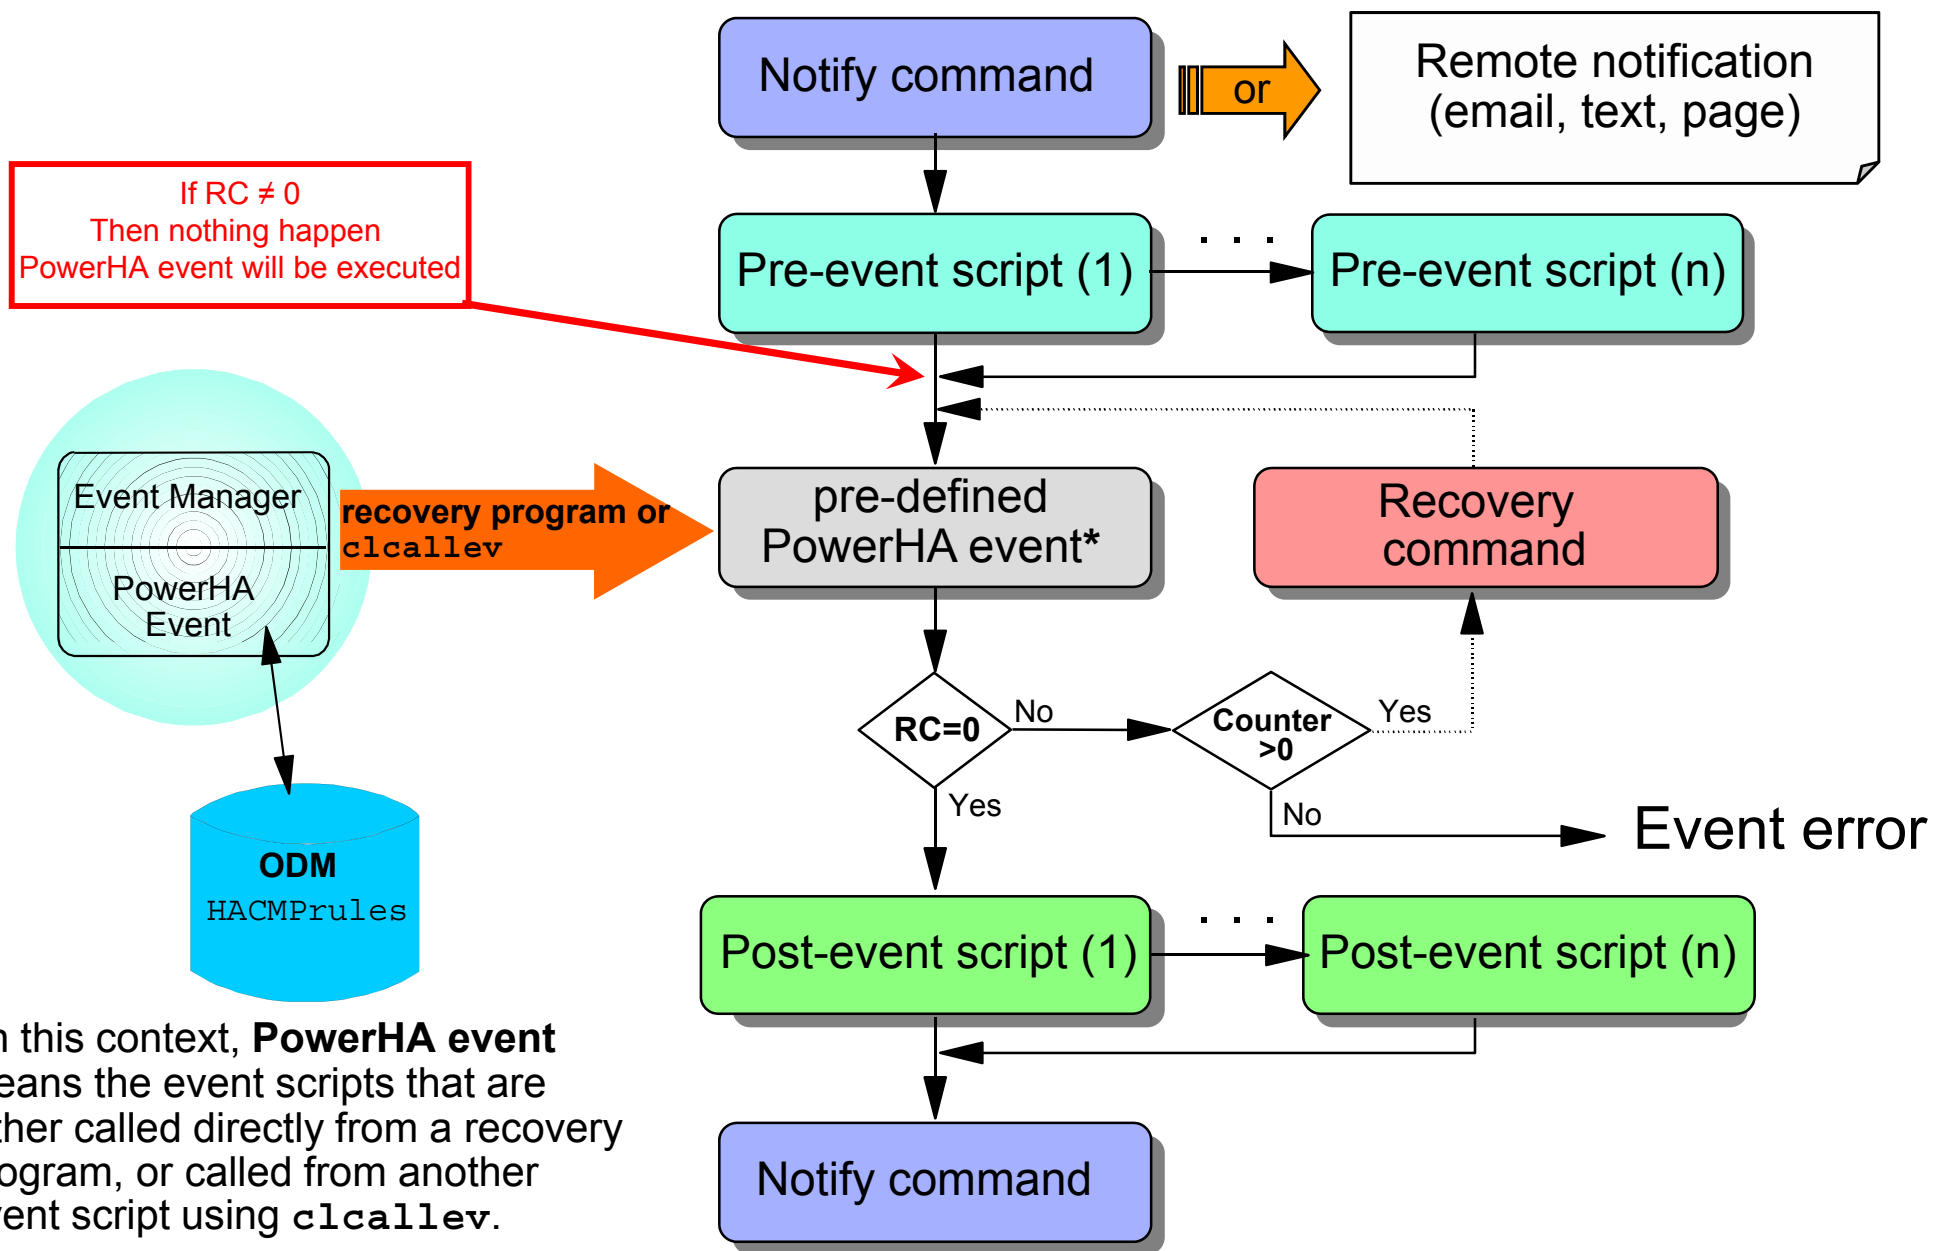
Notify command

or

Remote notification (email, text, page)

If RC ≠ 0
Then nothing happen
PowerHA event will be executed

Pre-event script (1)

. . .

Pre-event script (n)

Event Manager

PowerHA Event

recovery program or clcallev

pre-defined PowerHA event*

Recovery command

RC=0

No

Counter >0

Yes

Yes

No

Event error

ODM

HACMPrules

Post-event script (1)

. . .

Post-event script (n)

n this context, **PowerHA event** eans the event scripts that are ther called directly from a recovery ogram, or called from another ent script using **clcallev**.

Notify command